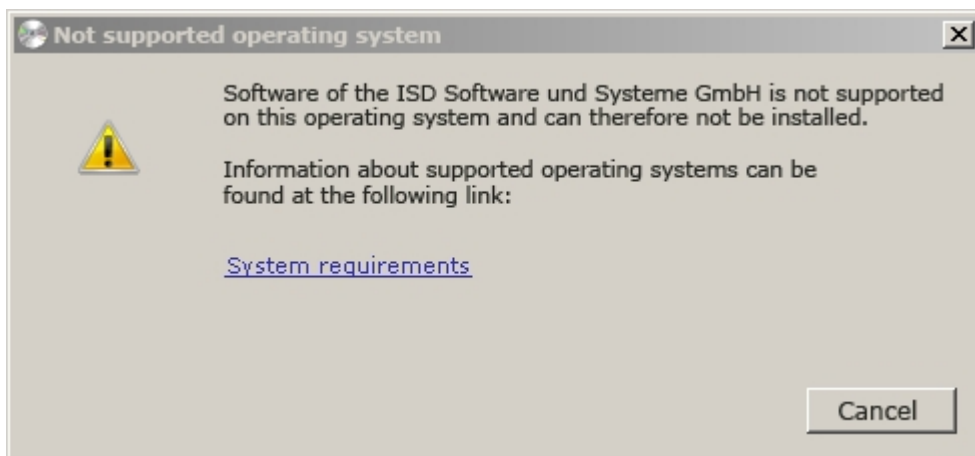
Not supported operating system

Software of the ISD Software und Systeme GmbH is not supported on this operating system and can therefore not be installed.

Information about supported operating systems can be found at the following link:

System requirements

Cancel